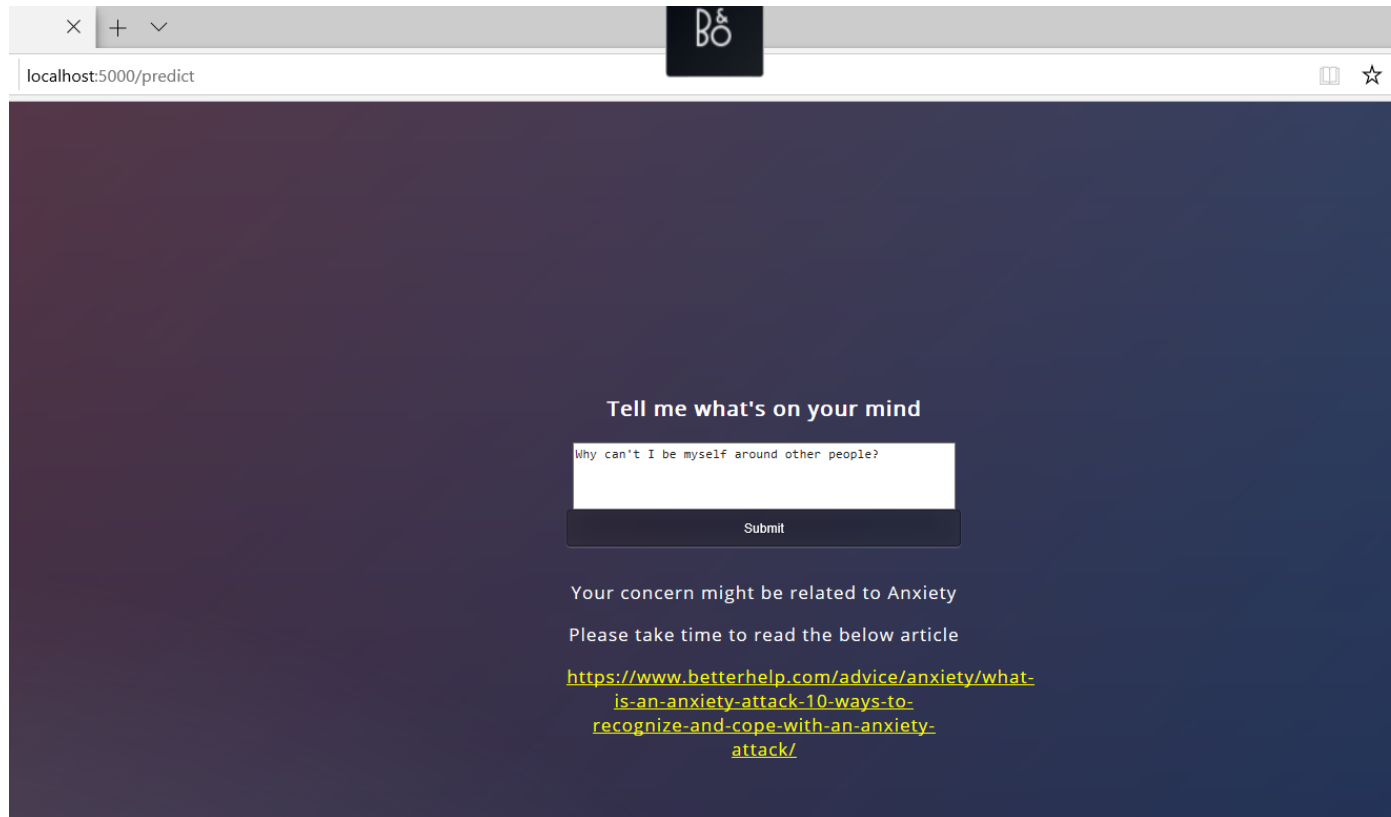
B&O

localhost:5000/predict

Tell me what's on your mind

Why can't I be myself around other people?

Submit

Your concern might be related to Anxiety

Please take time to read the below article

https://www.betterhelp.com/advice/anxiety/what-is-an-anxiety-attack-10-ways-to-recognize-and-cope-with-an-anxiety-attack/